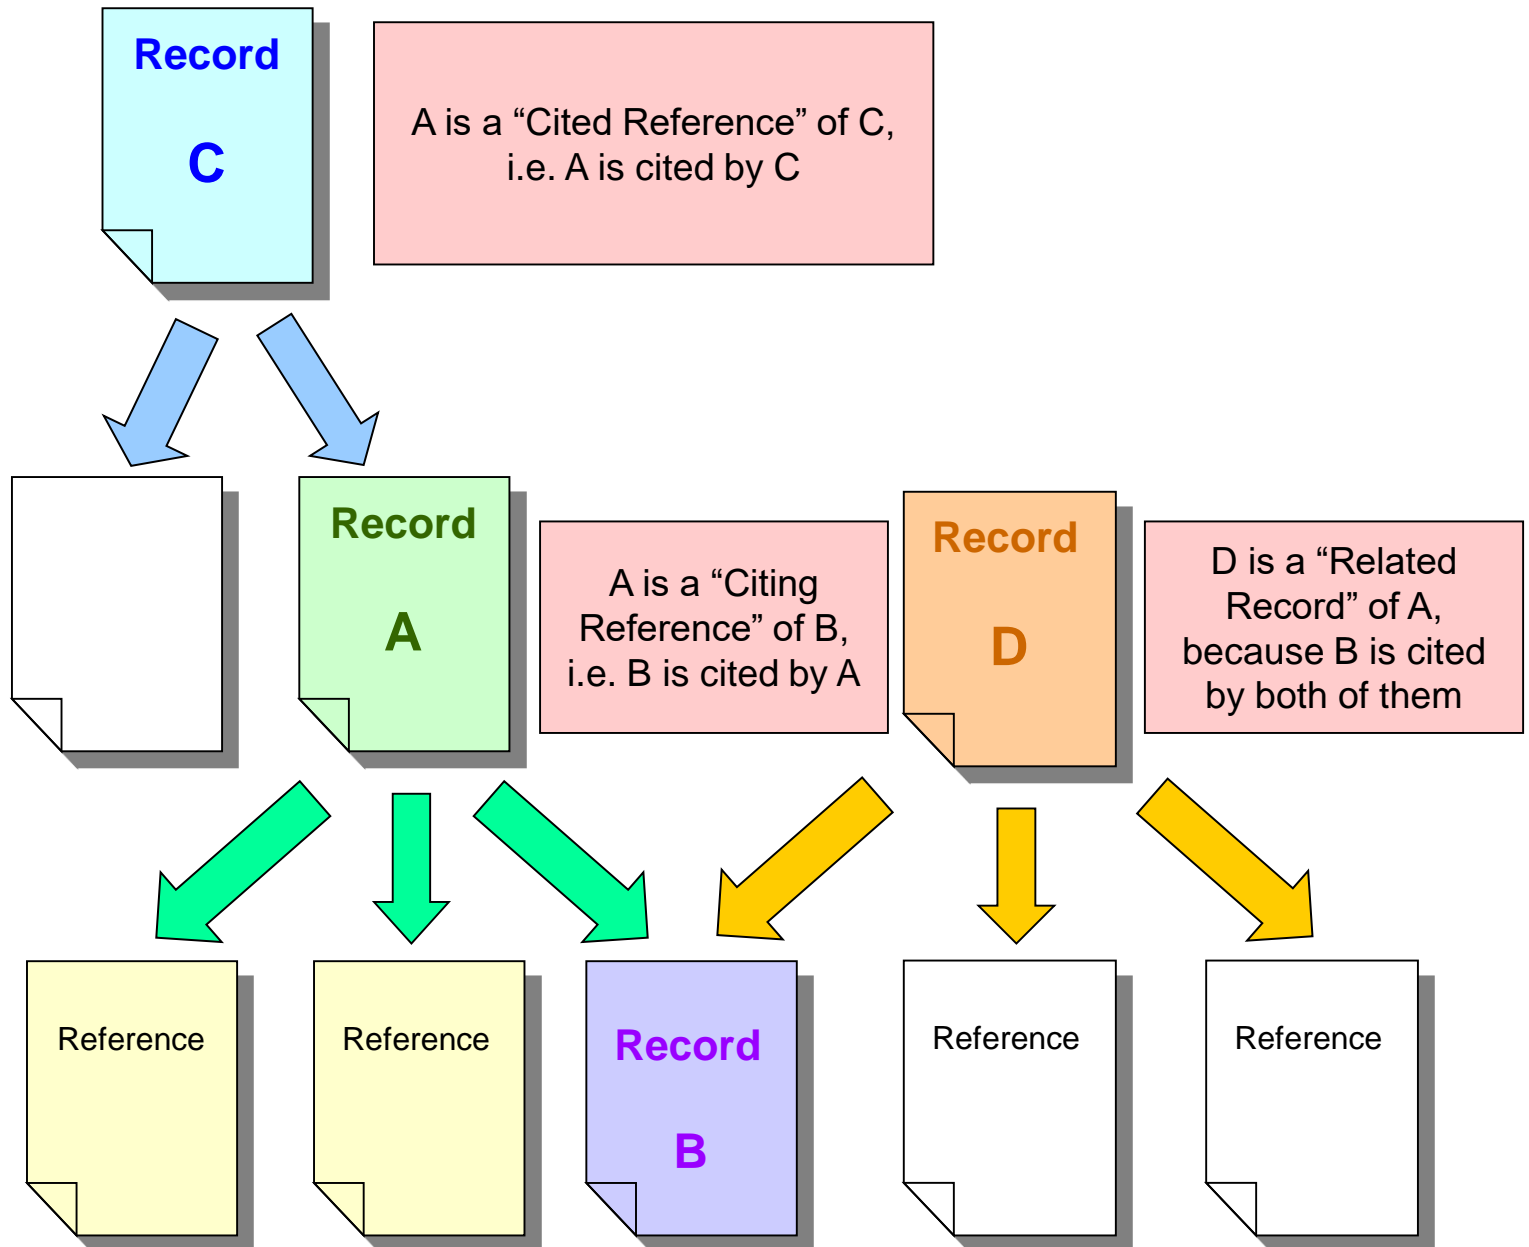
Record

C

A is a “Cited Reference” of C, i.e. A is cited by C

Record

A

A is a “Citing Reference” of B, i.e. B is cited by A

Record

D

D is a “Related Record” of A, because B is cited by both of them

Reference

Reference

Record

B

Reference

Reference